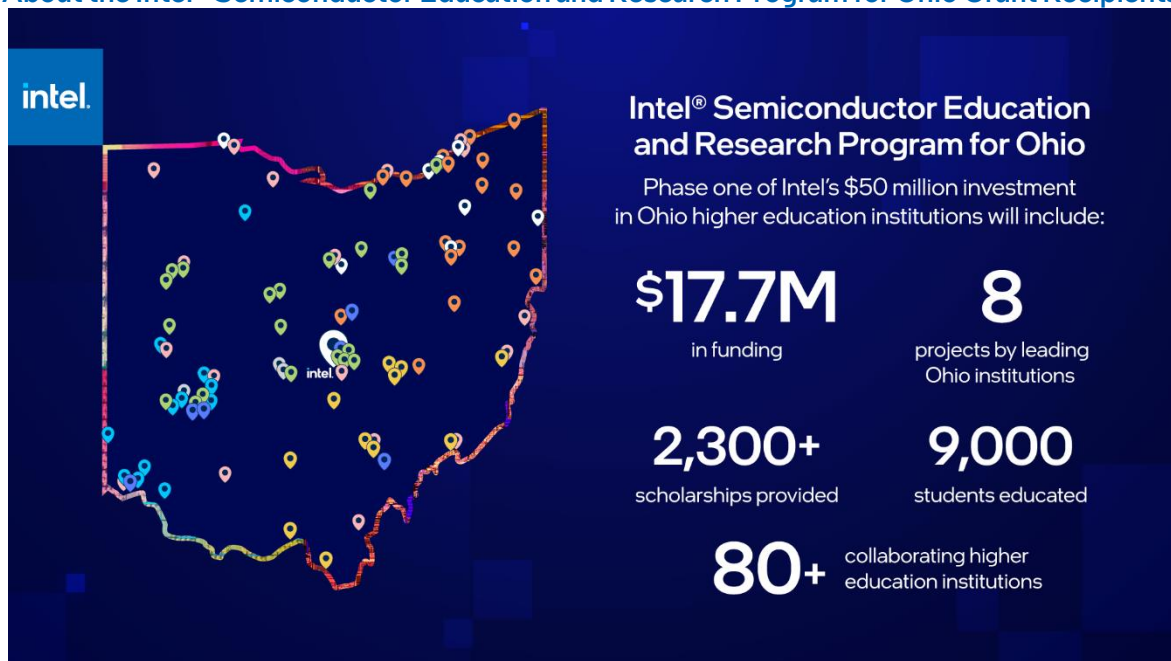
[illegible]

intel.

intel.

Intel® Semiconductor Education and Research Program for Ohio

Phase one of Intel's $50 million investment in Ohio higher education institutions will include:

$17.7M
in funding

8
projects by leading Ohio institutions

2,300+
scholarships provided

9,000
students educated

80+
collaborating higher education institutions